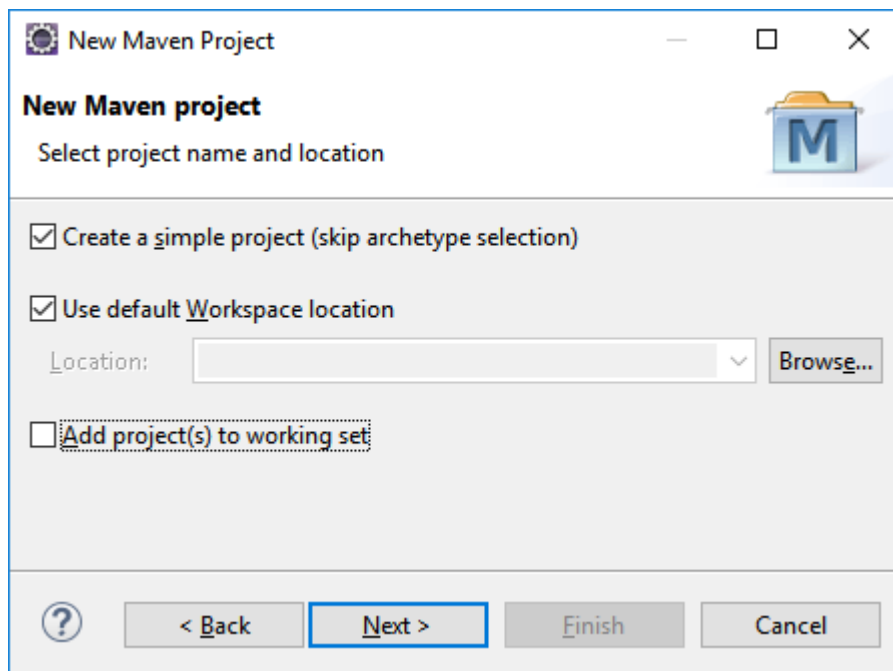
New Maven Project

New Maven project

Select project name and location

M

Create a simple project (skip archetype selection)

Use default Workspace location

Location:

Browse...

Add project(s) to working set

?

< Back

Next >

Finish

Cancel